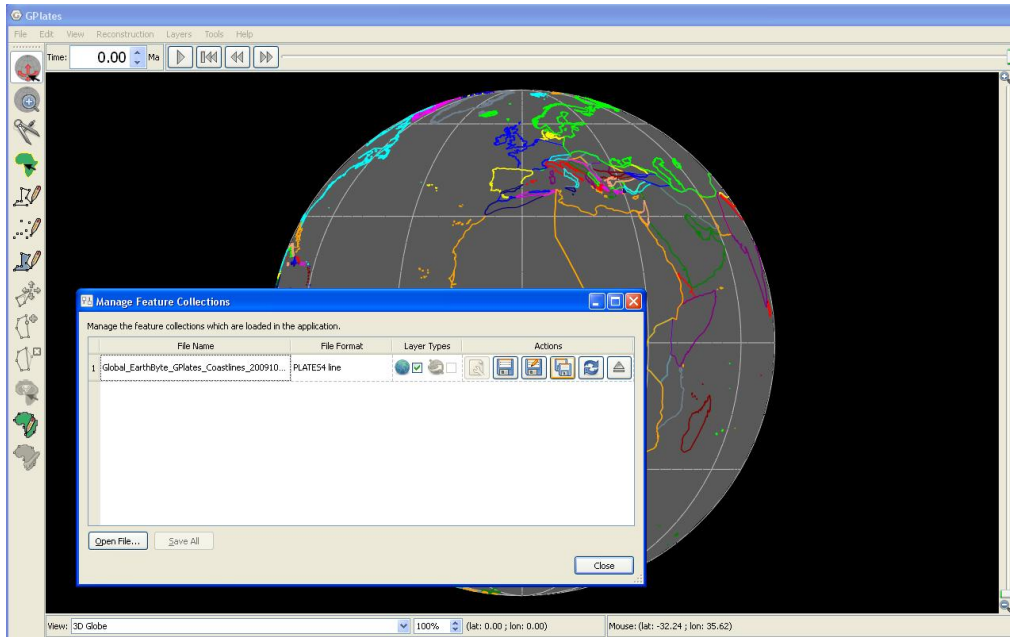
GPlates

File Edit View Reconstruction Layers Tools Help

Time: 0.00 Ma

Manage Feature Collections

Manage the feature collections which are loaded in the application.

| | File Name | File Format | Layer Types | Actions |
|---|---|---|---|---|
| 1 | Global_EarthByte_GPlates_Coastlines_200910... | PLATES4 line | | |

Open File... Save All

Close

View: 3D Globe 100% (lat: 0.00 ; lon: 0.00) Mouse: (lat: -32.24 ; lon: 35.62)